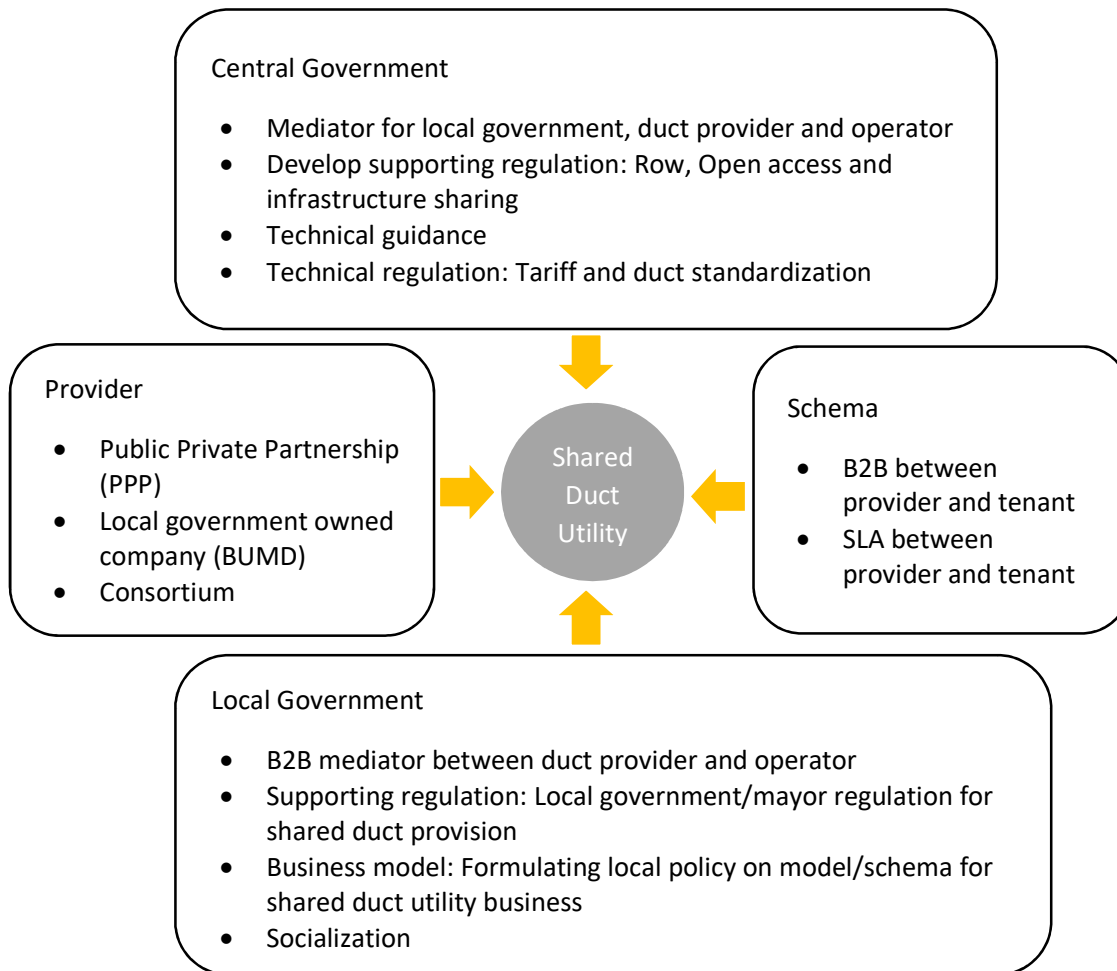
Central Government

- Mediator for local government, duct provider and operator
- Develop supporting regulation: Row, Open access and infrastructure sharing
- Technical guidance
- Technical regulation: Tariff and duct standardization

Provider

- Public Private Partnership (PPP)
- Local government owned company (BUMD)
- Consortium

Shared Duct Utility

Schema

- B2B between provider and tenant
- SLA between provider and tenant

Local Government

- B2B mediator between duct provider and operator
- Supporting regulation: Local government/mayor regulation for shared duct provision
- Business model: Formulating local policy on model/schema for shared duct utility business
- Socialization